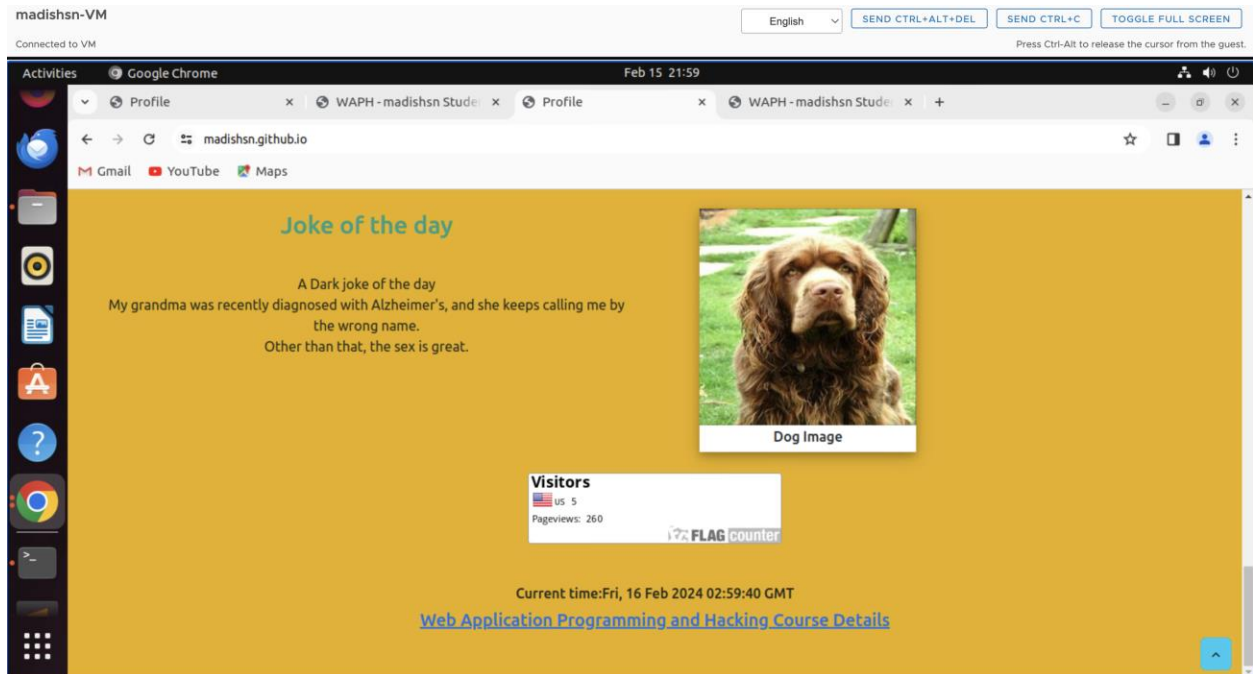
madishsn-VM

Connected to VM

English

SEND CTRL+ALT+DEL

SEND CTRL+C

TOGGLE FULL SCREEN

Press Ctrl-Alt to release the cursor from the guest.

Activities

Google Chrome

Feb 15 21:59

Profile

WAPH - madishsn Stude

Profile

WAPH - madishsn Stude

madishsn.github.io

Gmail

YouTube

Maps

Joke of the day

A Dark joke of the day
My grandma was recently diagnosed with Alzheimer's, and she keeps calling me by the wrong name.
Other than that, the sex is great.

Dog Image

Visitors
US 5
Pageviews: 260
FLAG counter

Current time:Fri, 16 Feb 2024 02:59:40 GMT

Web Application Programming and Hacking Course Details